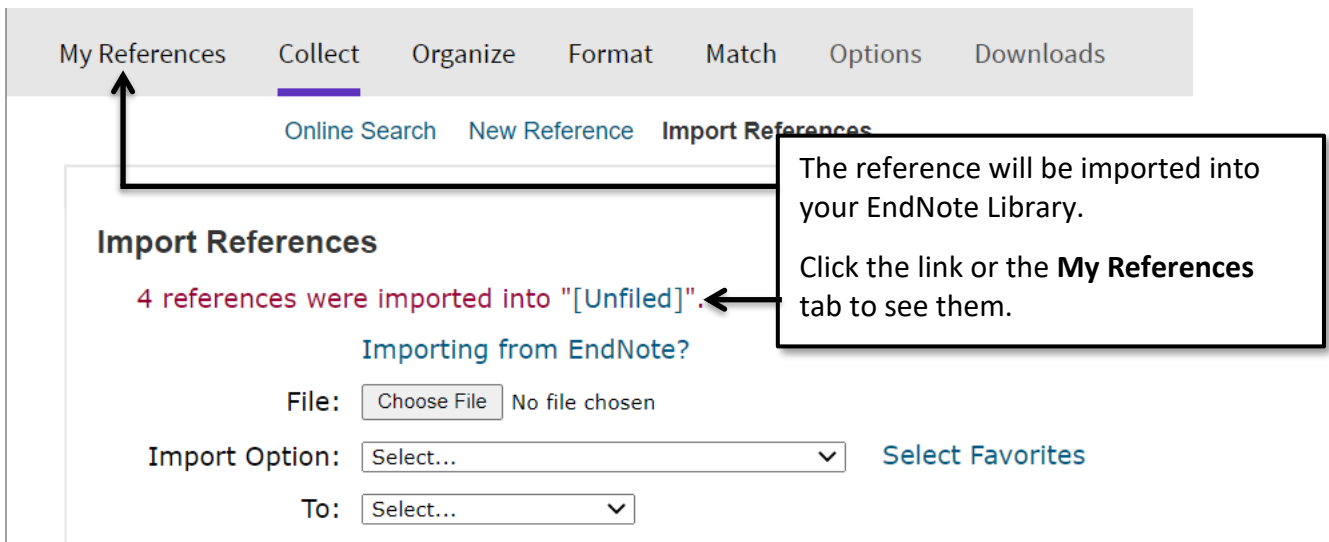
My References Collect Organize Format Match Options Downloads

Online Search New Reference Import Refe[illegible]

The reference will be imported into your EndNote Library.

Click the link or the **My References** tab to see them.

Import References

4 references were imported into "[Unfiled]".

Importing from EndNote?

File: Choose File No file chosen

Import Option: Select... Select Favorites

To: Select...